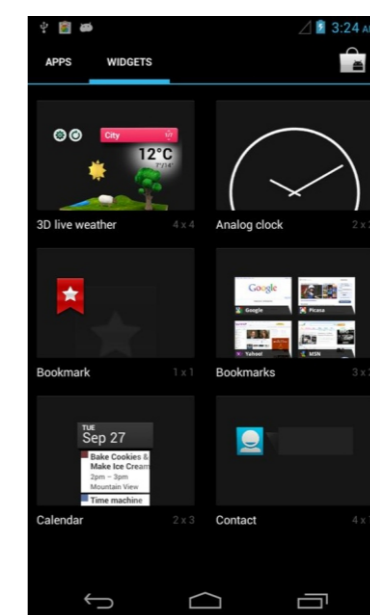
3:24 AM

APPS WIDGETS

City
12°C

3D live weather 4 x 4

Analog clock 2 x

Bookmark 1 x 1

Google
Google
Picasa
Yahoo!
MSN

Bookmarks 3 x

TUE
Sep 27
Bake Cookies & Make Ice Cream
2pm – 3pm
Mountain View
Time machine

Calendar 2 x 3

Contact 4 x